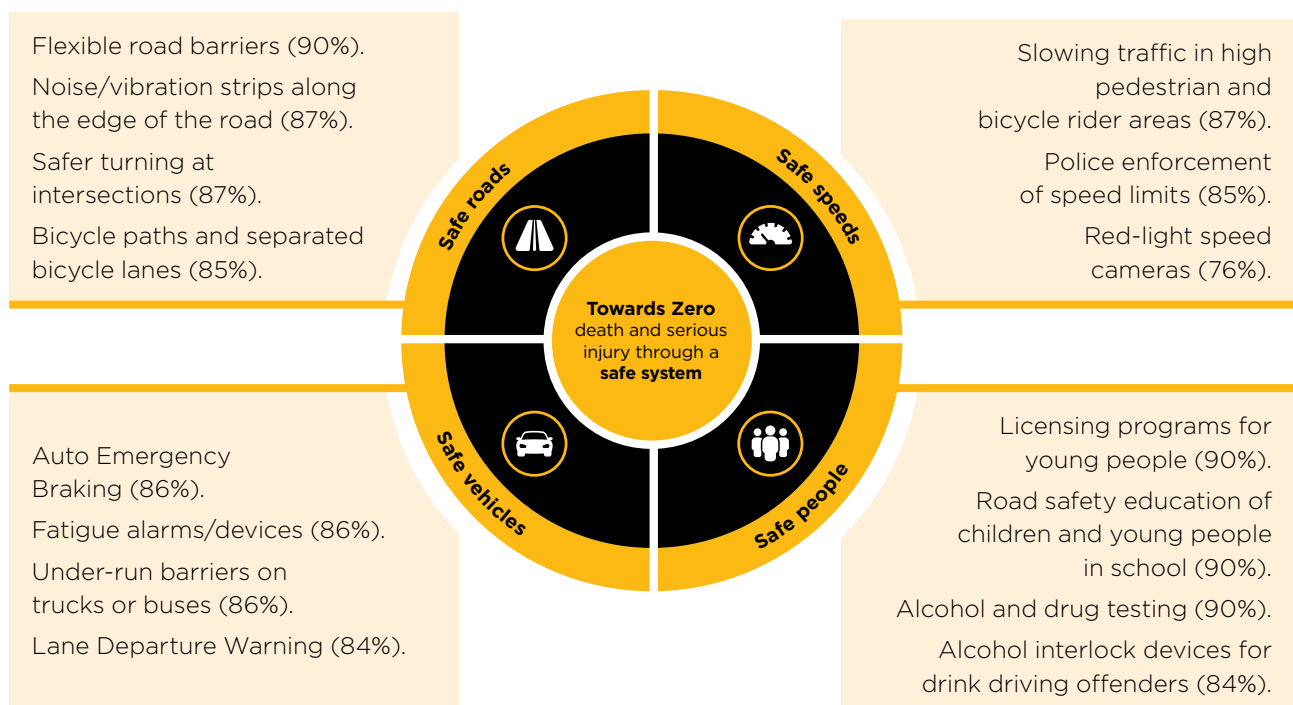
Flexible road barriers (90%).

Noise/vibration strips along the edge of the road (87%).

Safer turning at intersections (87%).

Bicycle paths and separated bicycle lanes (85%).

Safe roads

Safe speeds

Towards Zero death and serious injury through a safe system

Safe vehicles

Safe people

Slowing traffic in high pedestrian and bicycle rider areas (87%).

Police enforcement of speed limits (85%).

Red-light speed cameras (76%).

Auto Emergency Braking (86%).

Fatigue alarms/devices (86%).

Under-run barriers on trucks or buses (86%).

Lane Departure Warning (84%).

Licensing programs for young people (90%).

Road safety education of children and young people in school (90%).

Alcohol and drug testing (90%).

Alcohol interlock devices for drink driving offenders (84%).